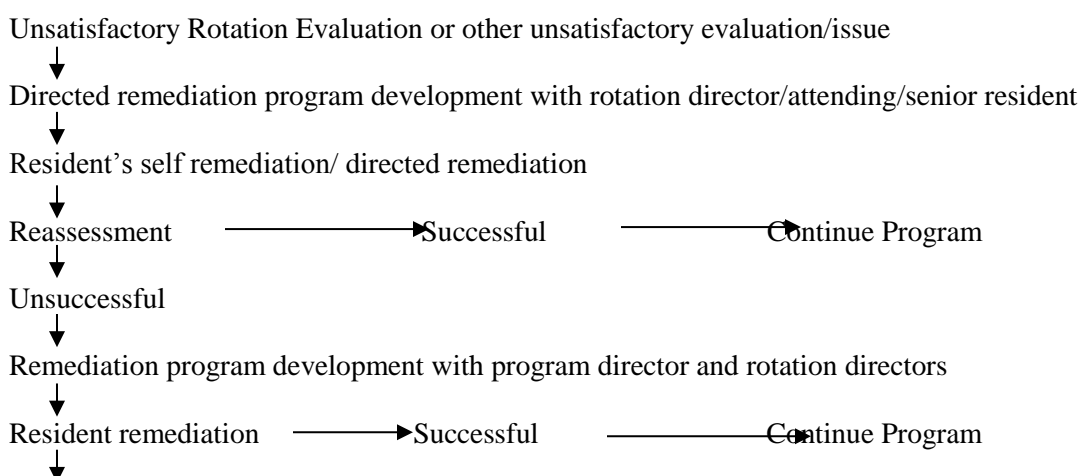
Unsatisfactory Rotation Evaluation or other unsatisfactory evaluation/issue

Directed remediation program development with rotation director/attending/senior resident

Resident's self remediation/ directed remediation

Reassessment Successful Continue Program

Unsuccessful

Remediation program development with program director and rotation directors

Resident remediation Successful Continue Program